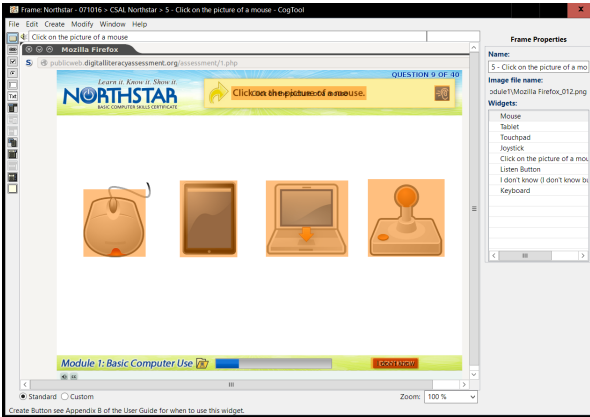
Frame: Northstar - 071016 > CSAL Northstar > 5 - Click on the picture of a mouse - CogTool

File Edit Create Modify Window Help

Click on the picture of a mouse

Mozilla Firefox

publicweb.digitalliteracyassessment.org/assessment/1.php

Learn it. Know it. Show it.
NORTHSTAR
BASIC COMPUTER SKILLS CERTIFICATE

QUESTION 9 OF 40

Click on the picture of a mouse.

Module 1: Basic Computer Use

I DON'T KNOW

Standard Custom

Zoom: 100 %

Create Button see Appendix B of the User Guide for when to use this widget.

Frame Properties

Name:
5 - Click on the picture of a mo

Image file name:
odule1\Mozilla Firefox_012.png

Widgets:
Mouse
Tablet
Touchpad
Joystick
Click on the picture of a mou
Listen Button
I don't know (I don't know bu
Keyboard